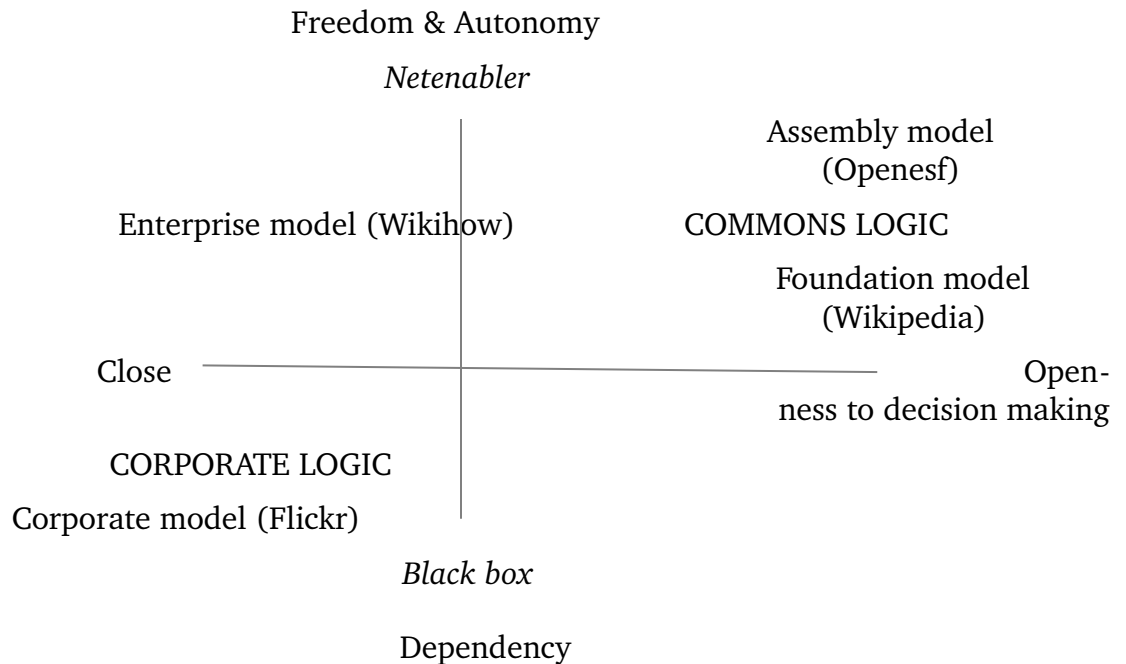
Freedom & Autonomy

*Netenabler*

Assembly model (Openesf)

Enterprise model (Wikihow)

COMMONS LOGIC

Foundation model (Wikipedia)

Close

Openness to decision making

CORPORATE LOGIC

Corporate model (Flickr)

*Black box*

Dependency